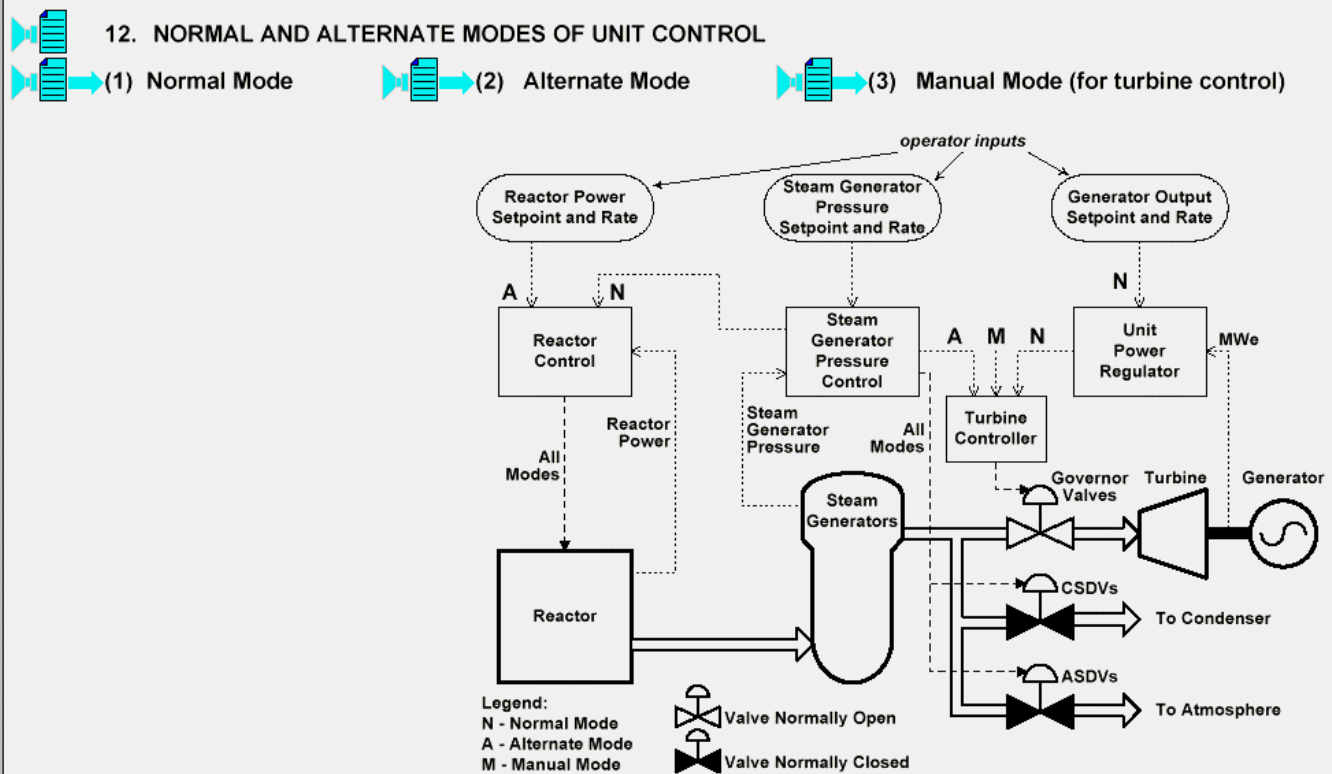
12. NORMAL AND ALTERNATE MODES OF UNIT CONTROL

(1) Normal Mode

(2) Alternate Mode

(3) Manual Mode (for turbine control)

operator inputs

Reactor Power Setpoint and Rate

Steam Generator Pressure Setpoint and Rate

Generator Output Setpoint and Rate

A

N

N

Reactor Control

Steam Generator Pressure Control

A M N

Unit Power Regulator

MWe

Reactor Power

Steam Generator Pressure

All Modes

All Modes

Turbine Controller

Governor Valves

Turbine

Generator

Steam Generators

Reactor

CSDVs

To Condenser

ASDVs

To Atmosphere

Legend:
N - Normal Mode
A - Alternate Mode
M - Manual Mode

Valve Normally Open

Valve Normally Closed